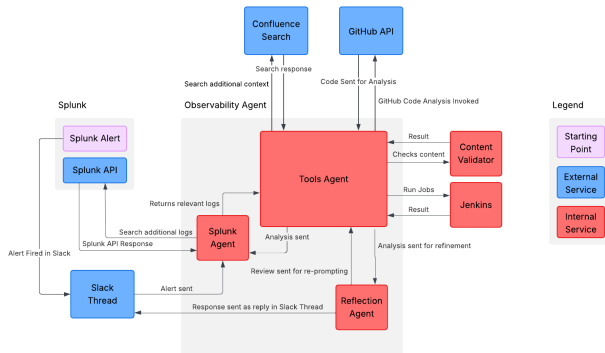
Confluence Search

GitHub API

Search response

Search additional context

Code Sent for Analysis

GitHub Code Analysis Invoked

Splunk

Observability Agent

Legend

Splunk Alert

Splunk API

Tools Agent

Result

Checks content

Content Validator

Run Jobs

Jenkins

Result

Starting Point

External Service

Internal Service

Returns relevant logs

Search additional logs

Splunk API Response

Splunk Agent

Analysis sent

Analysis sent for refinement

Alert Fired in Slack

Review sent for re-prompting

Slack Thread

Alert sent

Response sent as reply in Slack Thread

Reflection Agent